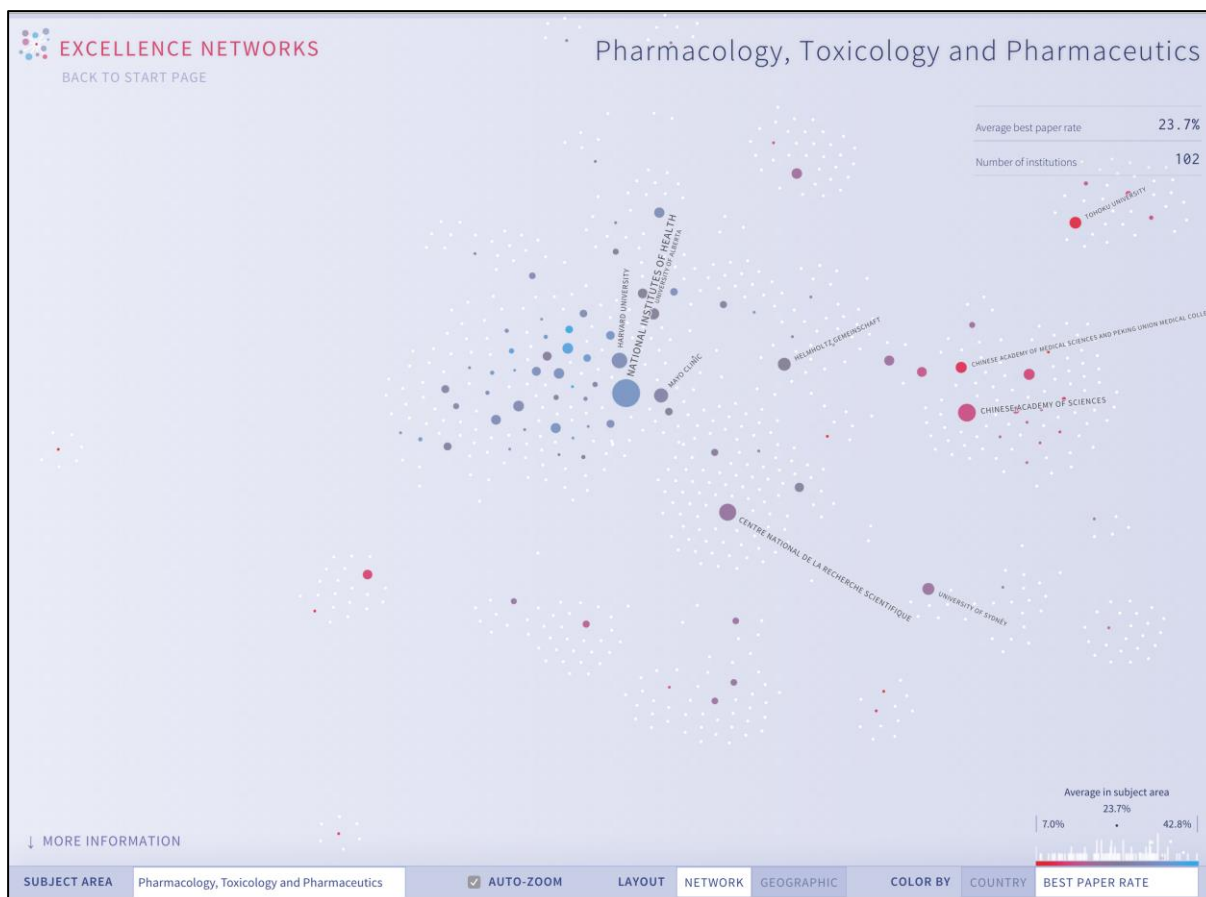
EXCELLENCE NETWORKS
BACK TO START PAGE

Pharmacology, Toxicology and Pharmaceutics

| Average best paper rate | 23.7% |
|---|---|
| Number of institutions | 102 |

TOHOKU UNIVERSITY
NATIONAL INSTITUTES OF HEALTH
UNIVERSITY OF ALBERTA
HARVARD UNIVERSITY
MAYO CLINIC
HELMHOLTZ GEMEINSCHAFT
CHINESE ACADEMY OF MEDICAL SCIENCES AND PEKING UNION MEDICAL COLL
CHINESE ACADEMY OF SCIENCES
CENTRE NATIONAL DE LA RECHERCHE SCIENTIFIQUE
UNIVERSITY OF SYDNEY

Average in subject area
23.7%
7.0%
42.8%

↓ MORE INFORMATION

SUBJECT AREA Pharmacology, Toxicology and Pharmaceutics AUTO-ZOOM LAYOUT NETWORK GEOGRAPHIC COLOR BY COUNTRY BEST PAPER RATE